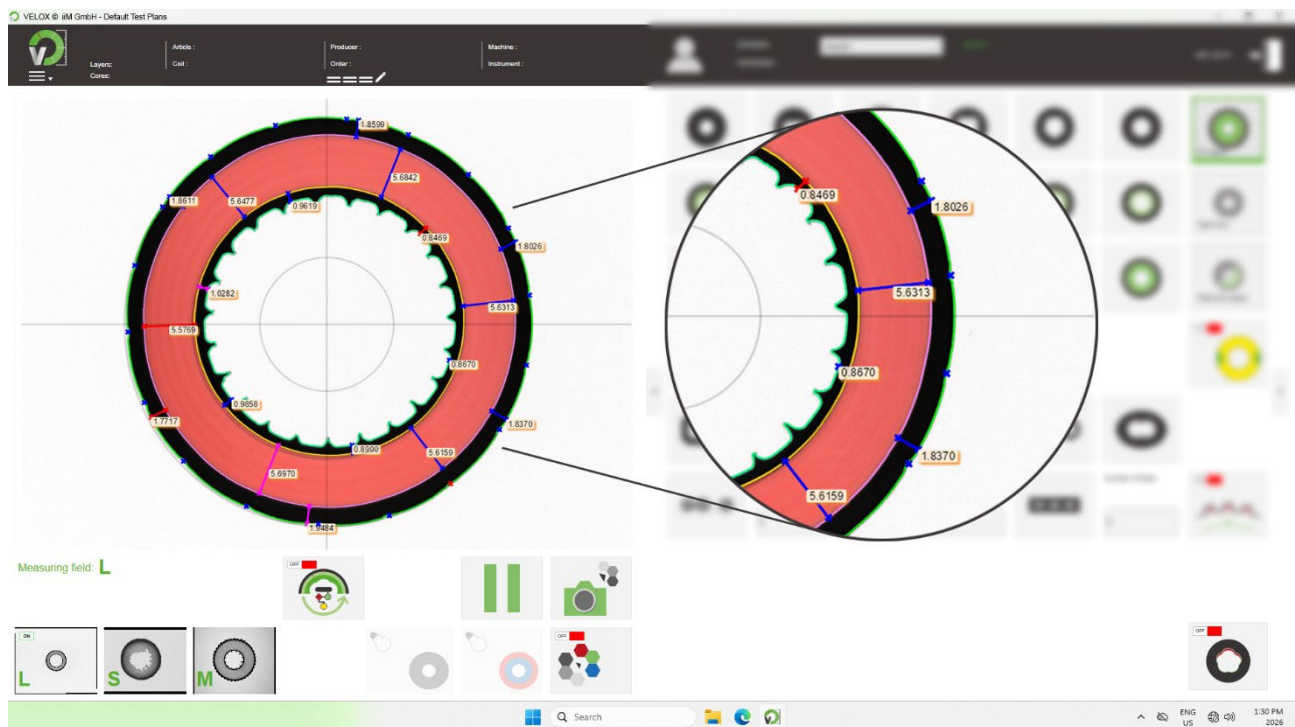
VELOX © iiM GmbH - Default Test Plans

Layers:
Cores:
Article :
Coil :
Producer :
Order :
Machine :
Instrument :

1.8599
5.6842
1.8611
5.6477
0.9619
0.8469
1.8026
1.0282
5.6313
5.5769
0.8670
0.9858
1.7717
1.8370
0.8900
5.6159
5.6970
1.9484

0.8469
1.8026
5.6313
0.8670
1.8370
5.6159

Measuring field: L

OFF
OFF
ON
L
S
M
OFF
OFF
OFF

Search
ENG US
1:30 PM 2026